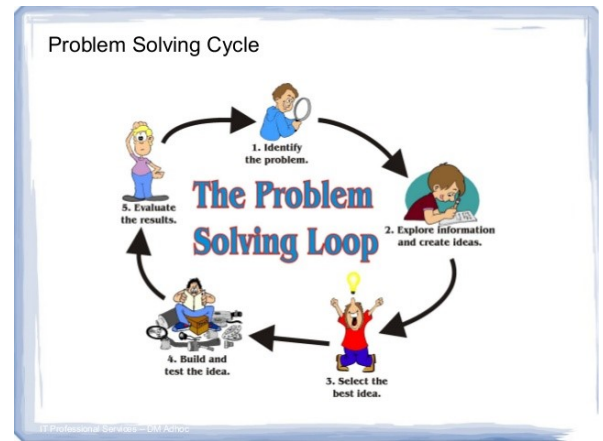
Problem Solving Cycle

1. Identify the problem.

2. Explore information and create ideas.

3. Select the best idea.

4. Build and test the idea.

5. Evaluate the results.

The Problem Solving Loop

IT Professional Services – DM Adhoc